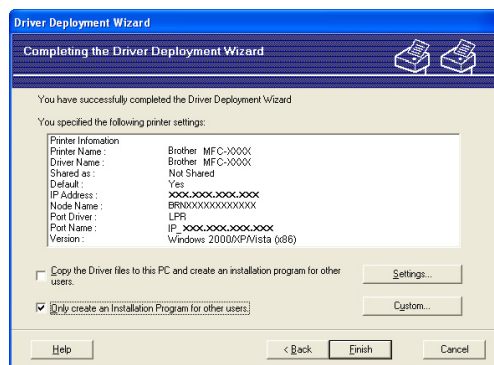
Driver Deployment Wizard

Completing the Driver Deployment Wizard

You have successfully completed the Driver Deployment Wizard

You specified the following printer settings:

| Printer Infomation | |
|---|---|
| Printer Name : | Brother MFC-XXXX |
| Driver Name : | Brother MFC-XXXX |
| Shared as : | Not Shared |
| Default : | Yes |
| IP Address : | XXX.XXX.XXX.XXX |
| Node Name : | BRNXXXXXXXXXXXX |
| Port Driver : | LPR |
| Port Name : | IP_XXX.XXX.XXX.XXX |
| Version : | Windows 2000/XP/Vista (x86) |

Copy the Driver files to this PC and create an installation program for other users.

Settings...

Only create an Installation Program for other users.

Custom...

Help

< Back

Finish

Cancel